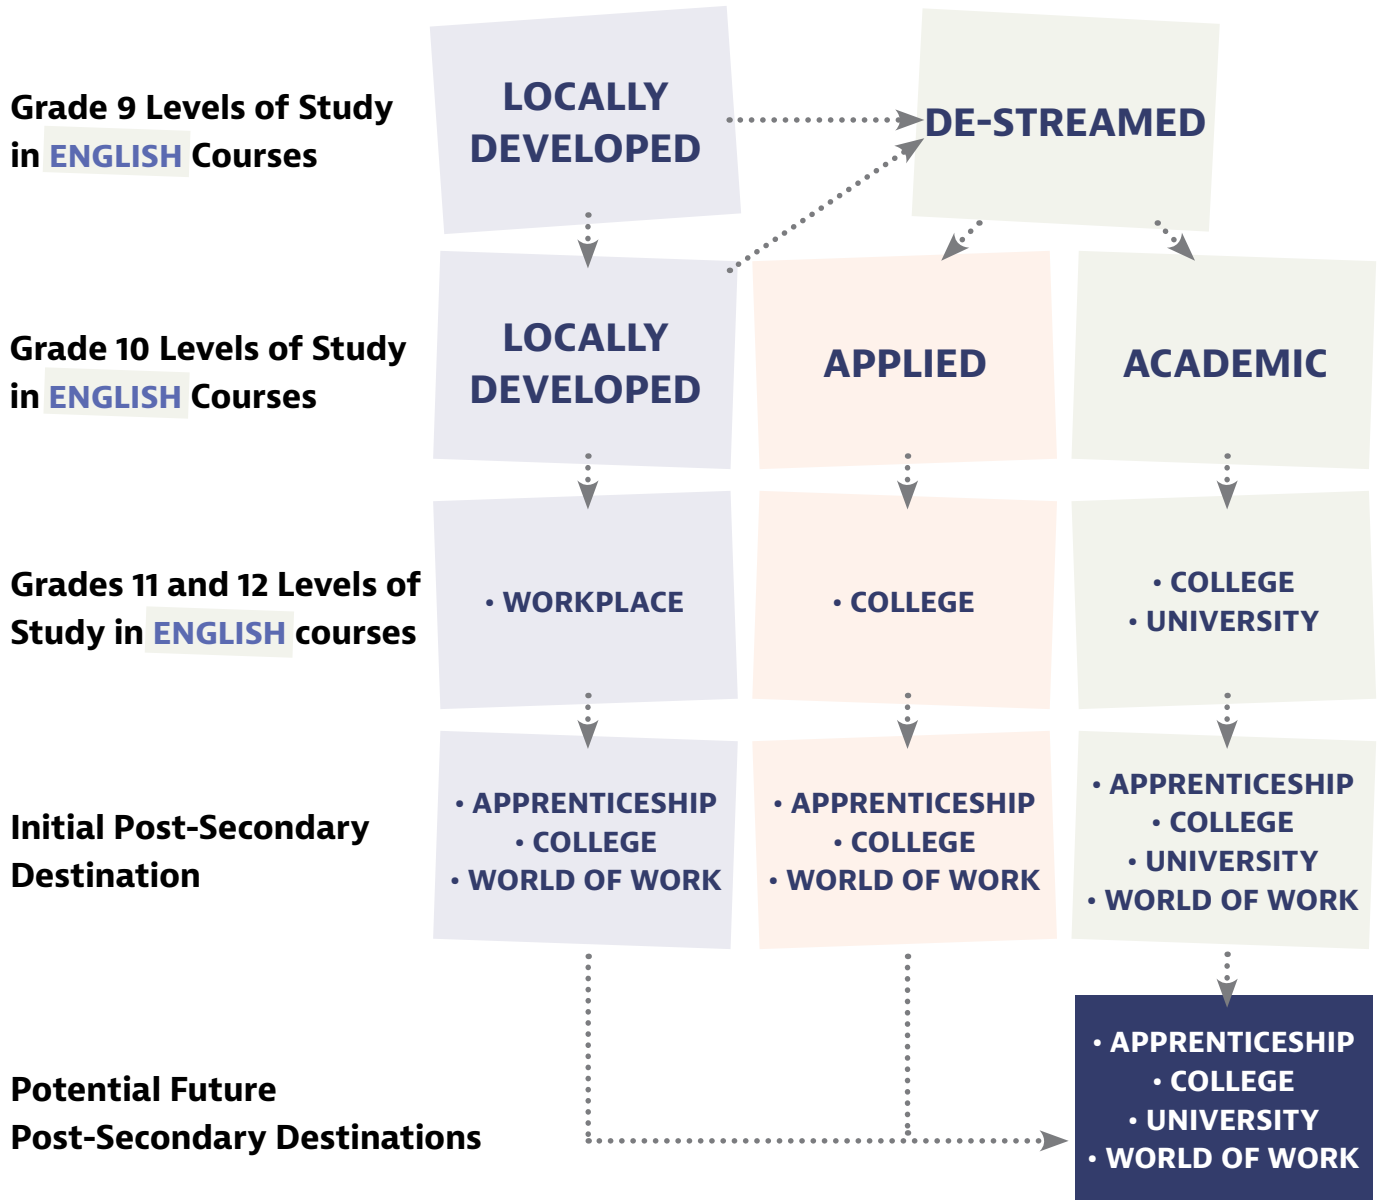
Grade 9 Levels of Study in ENGLISH Courses

LOCALLY DEVELOPED

DE-STREAMED

Grade 10 Levels of Study in ENGLISH Courses

LOCALLY DEVELOPED

APPLIED

ACADEMIC

Grades 11 and 12 Levels of Study in ENGLISH courses

• WORKPLACE

• COLLEGE

• COLLEGE
• UNIVERSITY

Initial Post-Secondary Destination

• APPRENTICESHIP
• COLLEGE
• WORLD OF WORK

• APPRENTICESHIP
• COLLEGE
• WORLD OF WORK

• APPRENTICESHIP
• COLLEGE
• UNIVERSITY
• WORLD OF WORK

Potential Future Post-Secondary Destinations

• APPRENTICESHIP
• COLLEGE
• UNIVERSITY
• WORLD OF WORK